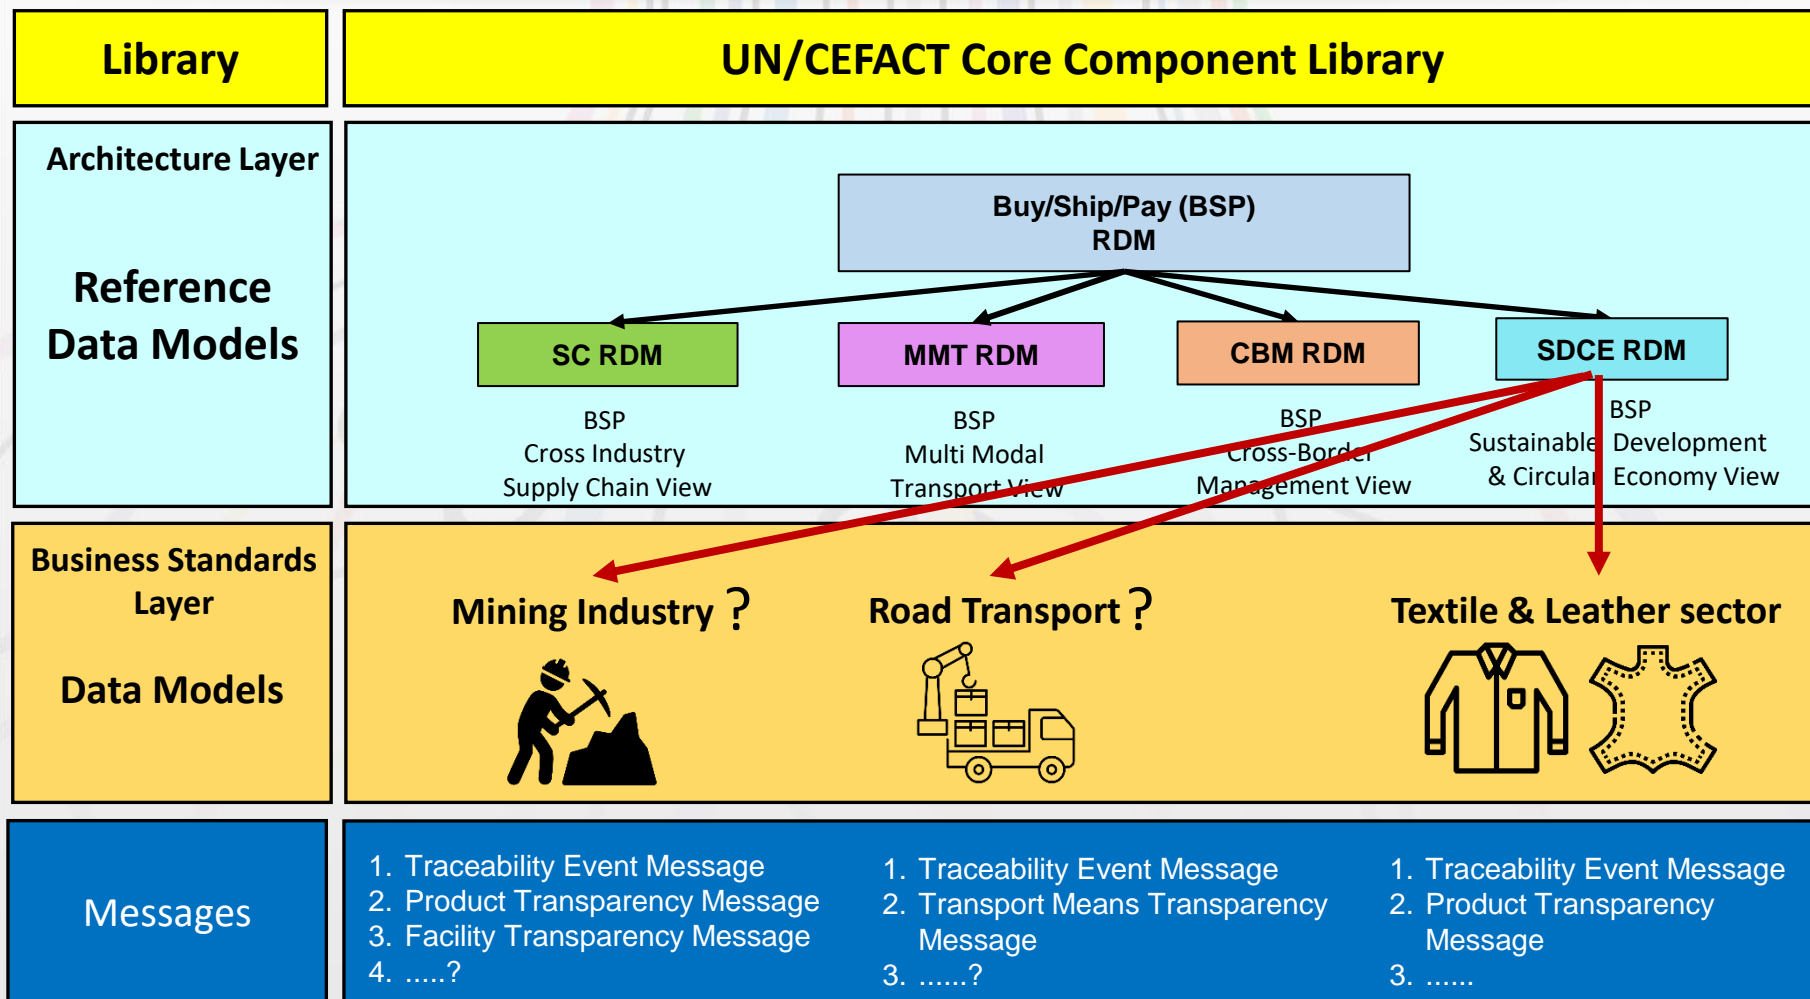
Library

UN/CEFACT Core Component Library

Architecture Layer

Reference Data Models

Buy/Ship/Pay (BSP) RDM

SC RDM

MMT RDM

CBM RDM

SDCE RDM

BSP
Cross Industry
Supply Chain View

BSP
Multi Modal
Transport View

BSP
Cross-Border
Management View

BSP
Sustainable Development
& Circular Economy View

Business Standards Layer

Data Models

Mining Industry ?

Road Transport ?

Textile & Leather sector

Messages

1. Traceability Event Message
2. Product Transparency Message
3. Facility Transparency Message
4. .....?

1. Traceability Event Message
2. Transport Means Transparency Message
3. ......?

1. Traceability Event Message
2. Product Transparency Message
3. ......